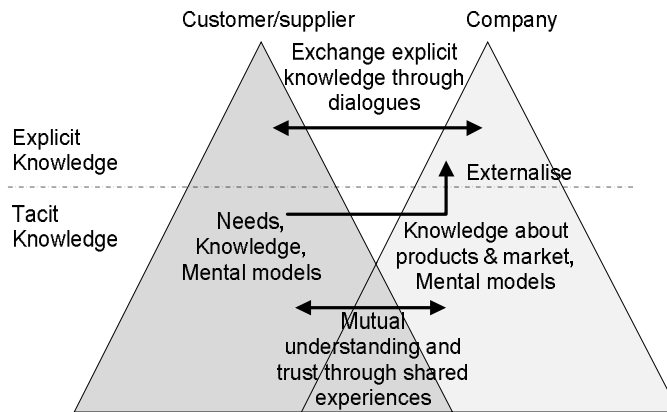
Customer/supplier

Company

Exchange explicit knowledge through dialogues

Explicit Knowledge

Externalise

Tacit Knowledge

Needs, Knowledge, Mental models

Knowledge about products & market, Mental models

Mutual understanding and trust through shared experiences